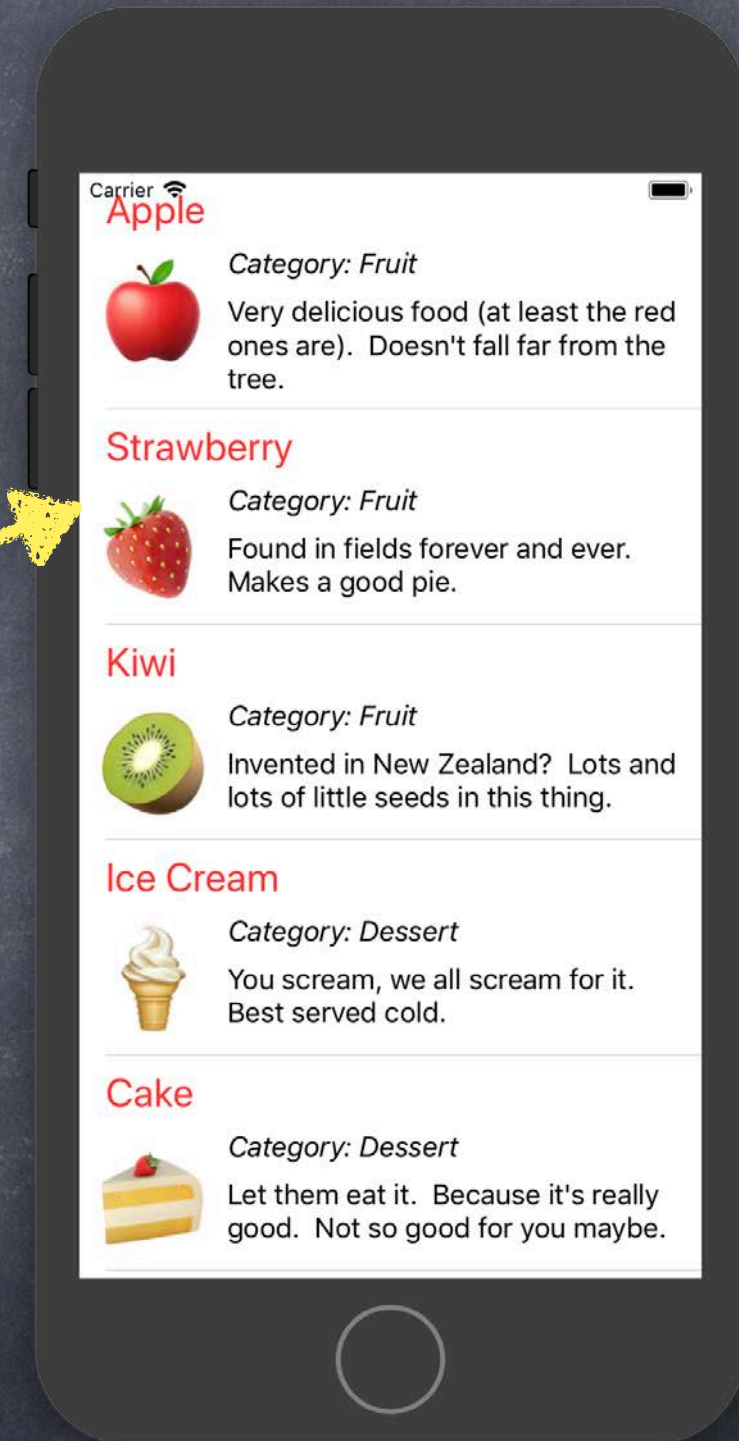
Carrier

Apple

Category: Fruit

Very delicious food (at least the red ones are). Doesn't fall far from the tree.

Strawberry

Category: Fruit

Found in fields forever and ever. Makes a good pie.

Kiwi

Category: Fruit

Invented in New Zealand? Lots and lots of little seeds in this thing.

Ice Cream

Category: Dessert

You scream, we all scream for it. Best served cold.

Cake

Category: Dessert

Let them eat it. Because it's really good. Not so good for you maybe.